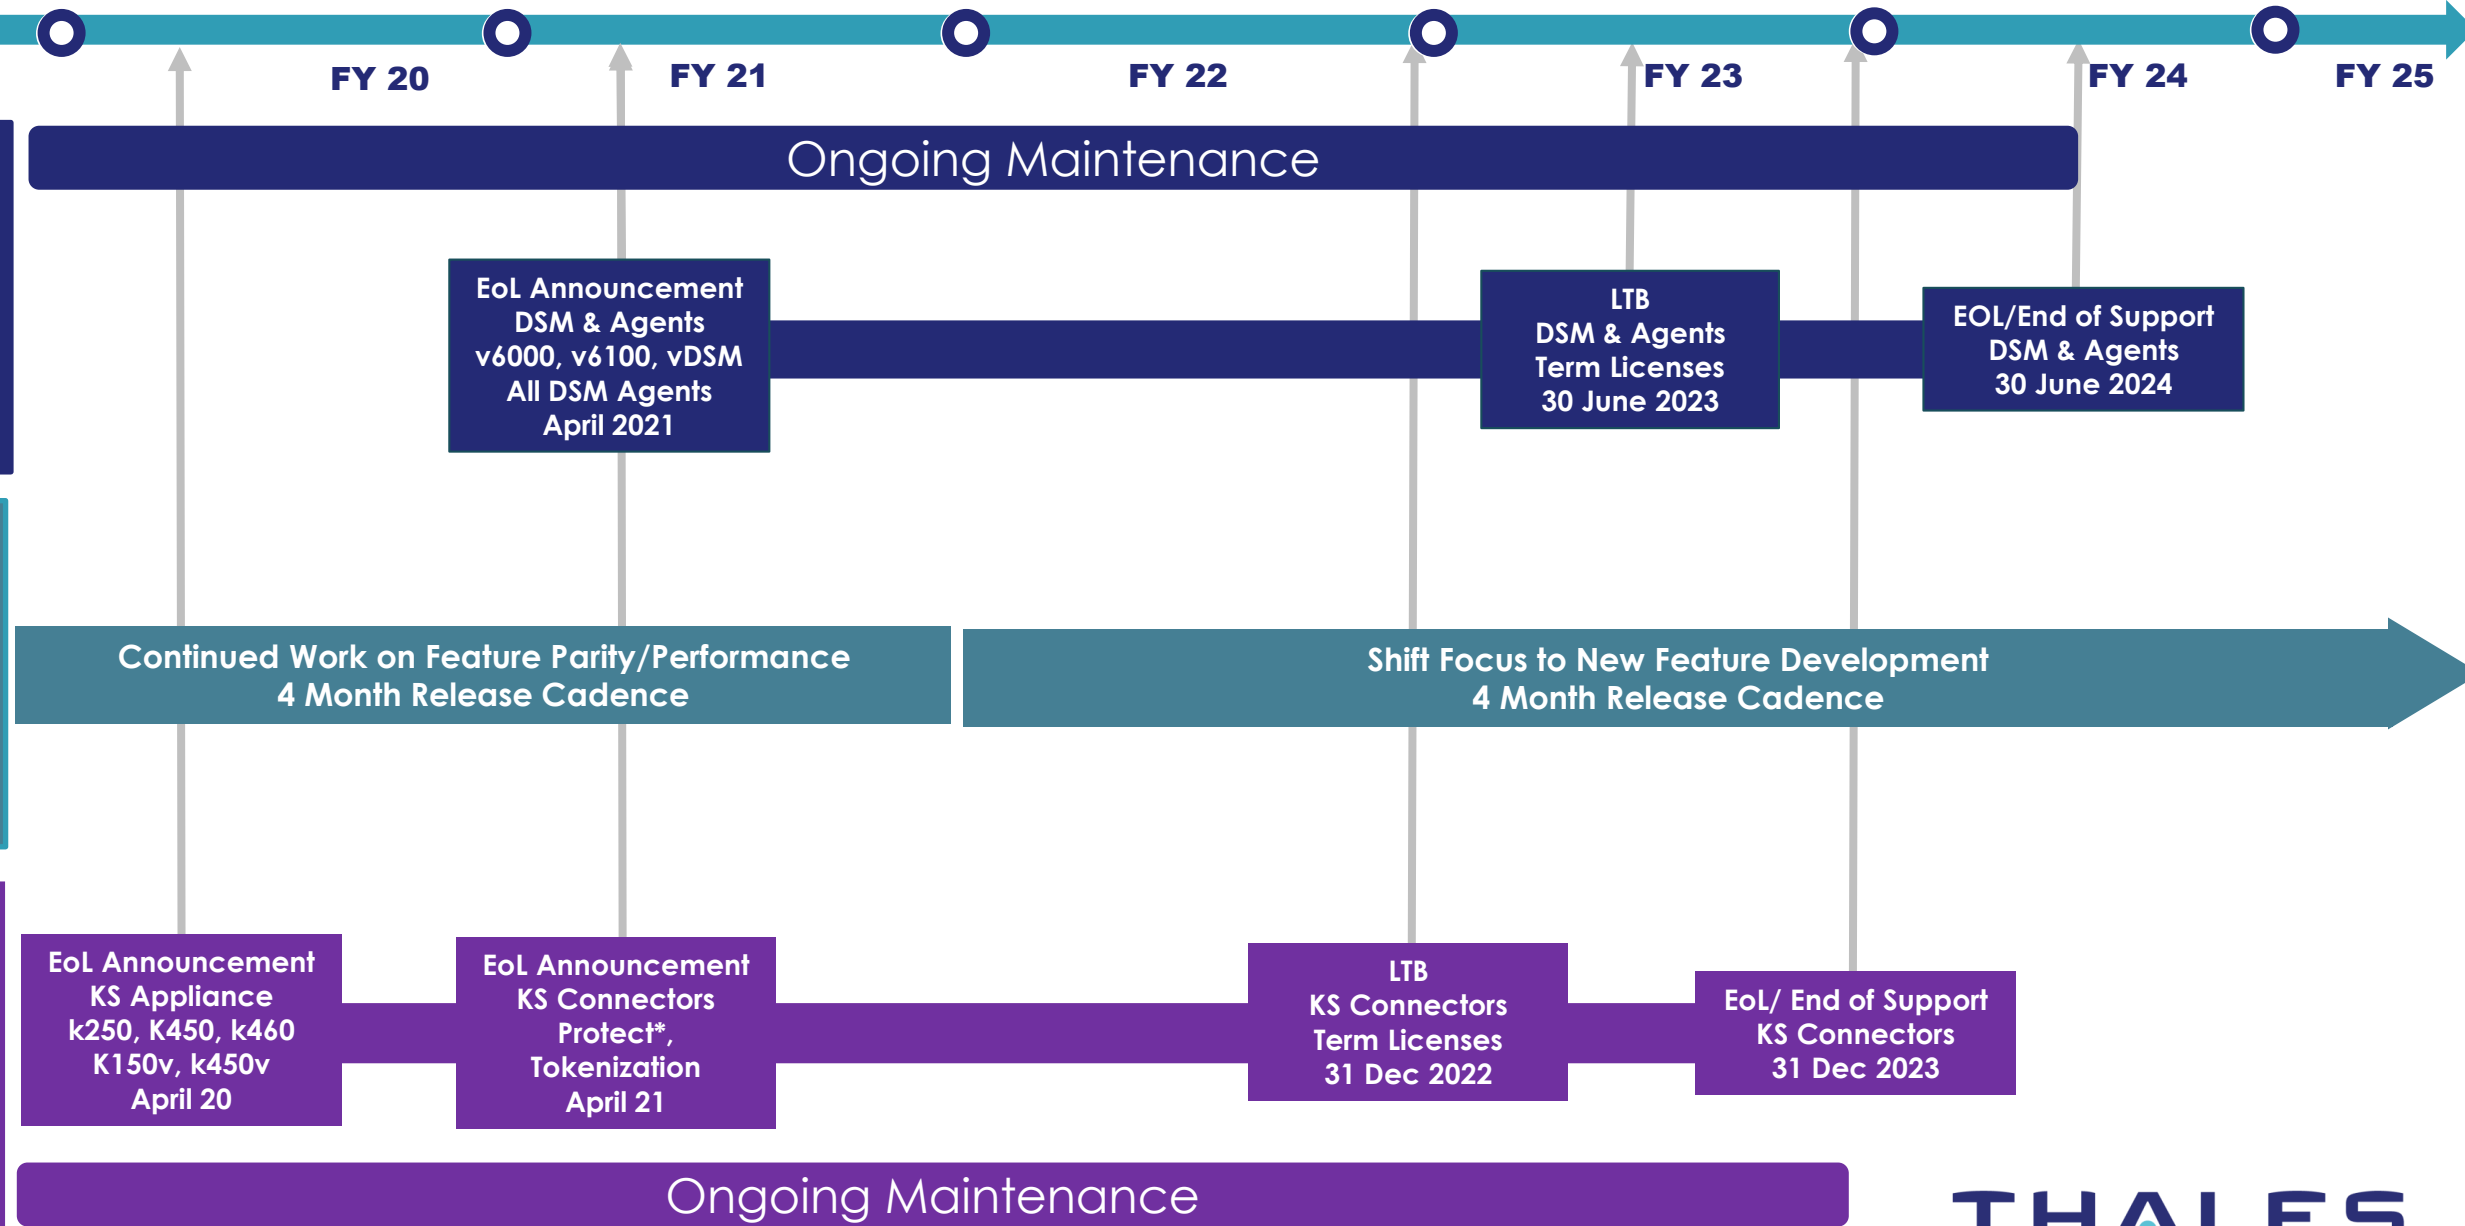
FY 20 FY 21 FY 22 FY 23 FY 24 FY 25

Ongoing Maintenance

EoL Announcement
DSM & Agents
v6000, v6100, vDSM
All DSM Agents
April 2021

LTB
DSM & Agents
Term Licenses
30 June 2023

EOL/End of Support
DSM & Agents
30 June 2024

Continued Work on Feature Parity/Performance
4 Month Release Cadence

Shift Focus to New Feature Development
4 Month Release Cadence

EoL Announcement
KS Appliance
k250, K450, k460
K150v, k450v
April 20

EoL Announcement
KS Connectors
Protect*,
Tokenization
April 21

LTB
KS Connectors
Term Licenses
31 Dec 2022

EoL/ End of Support
KS Connectors
31 Dec 2023

Ongoing Maintenance

THALES